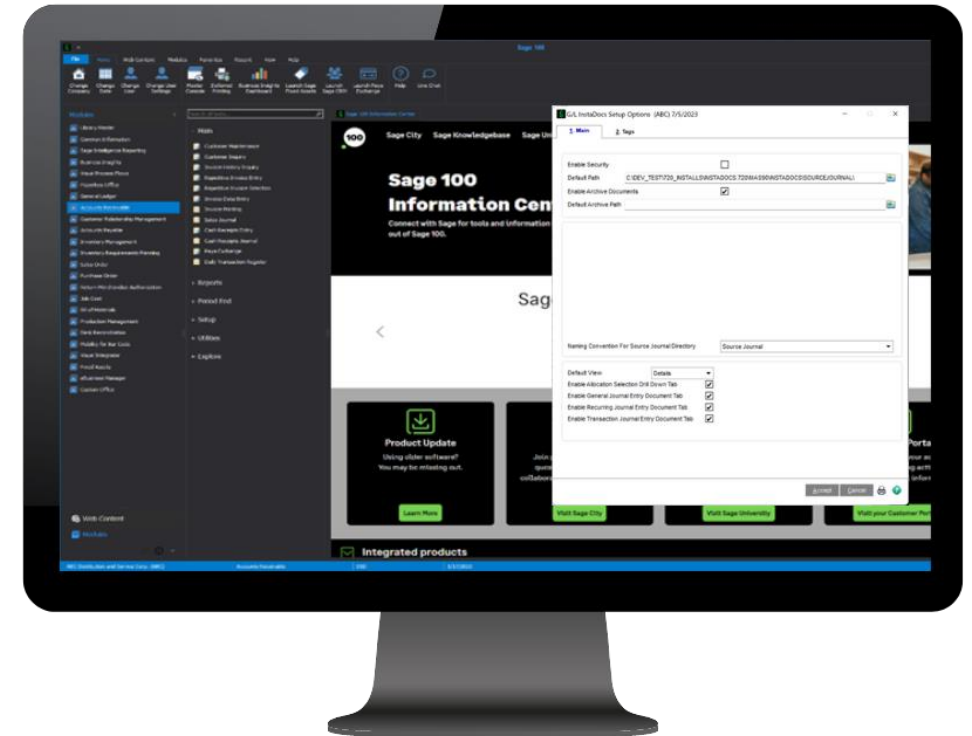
Sage 100

File Home Modules View Help

Change Company Change Date Change User

Modules

Library Master
Accounts Receivable

Main

Customer Maintenance
Customer Inquiry
Invoice Data Entry
Sales Journal
Cash Receipts Entry
Cash Receipts Journal

Reports
Period End
Setup
Utilities
Explore

Web Content
Modules

Sage 100 Information Center

100 Sage City Sage Knowledgebase Sage U

Sage 100 Information Cen

Connect with Sage for tools and information out of Sage 100.

Sag

Product Update
Using older software? You may be missing out.
Learn More

Visit Sage City

Visit Sage University

Porta

Visit your Customer Po

Integrated products

G/L InstaDocs Setup Options (ABC) 7/5/2023

1. Main 2. Tags

Enable Security
Default Path C:\DEV_TEST\720_INSTALL\INSTADOCS.720\MAS90\INSTADOCS\SOURCEJOURNAL\
Enable Archive Documents
Default Archive Path

Naming Convention For Source Journal Directory Source Journal

Default View Details
Enable Allocation Selection Drill Down Tab
Enable General Journal Entry Document Tab
Enable Recurring Journal Entry Document Tab
Enable Transaction Journal Entry Document Tab

Accept Cancel